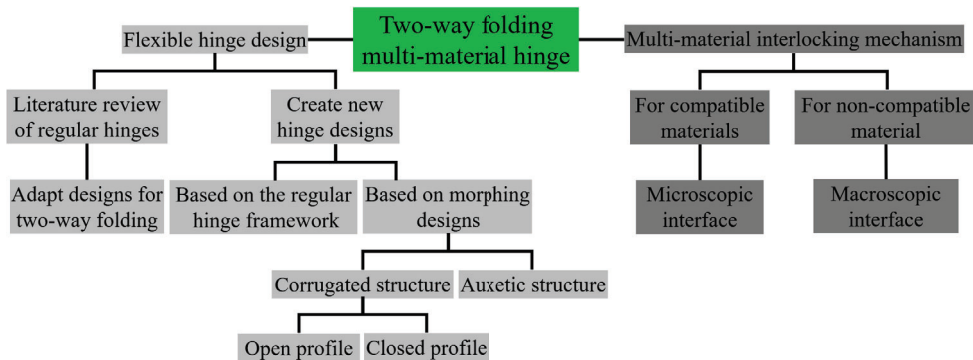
Two-way folding multi-material hinge

Flexible hinge design

Literature review of regular hinges

Adapt designs for two-way folding

Create new hinge designs

Based on the regular hinge framework

Based on morphing designs

Corrugated structure

Auxetic structure

Open profile

Closed profile

Multi-material interlocking mechanism

For compatible materials

Microscopic interface

For non-compatible material

Macroscopic interface